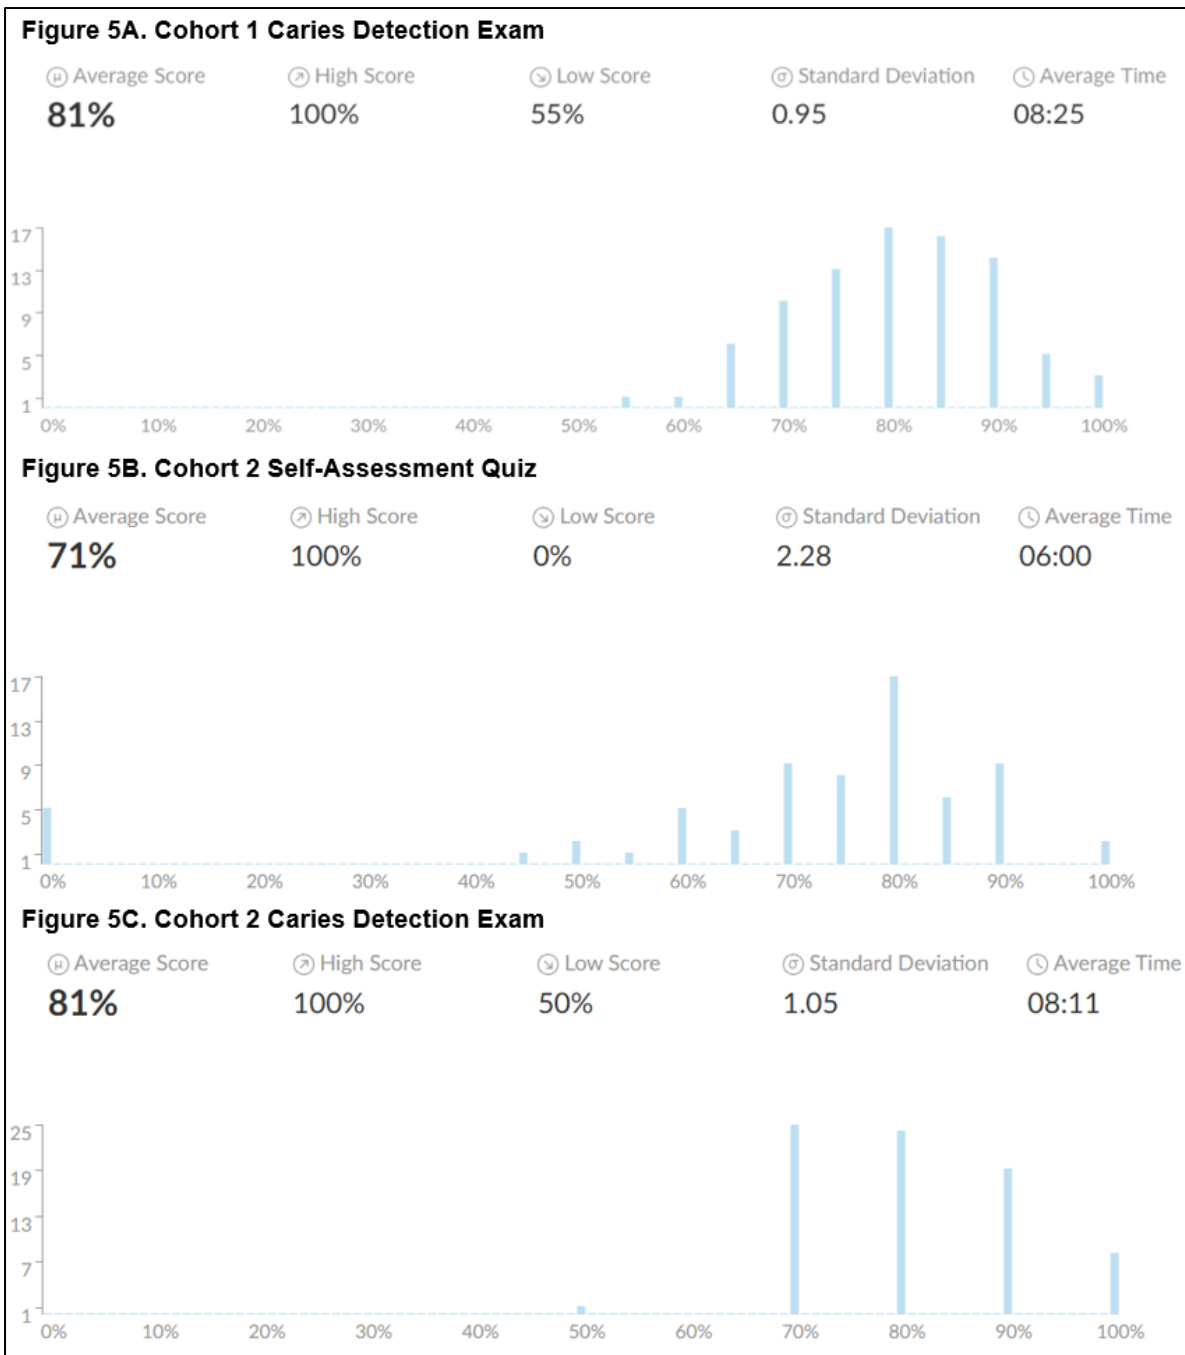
**Figure 5A. Cohort 1 Caries Detection Exam**

| μ Average Score | ↗ High Score | ↘ Low Score | σ Standard Deviation | Average Time |
|---|---|---|---|---|
| 81% | 100% | 55% | 0.95 | 08:25 |

17
13
9
5
1
0% 10% 20% 30% 40% 50% 60% 70% 80% 90% 100%

**Figure 5B. Cohort 2 Self-Assessment Quiz**

| μ Average Score | ↗ High Score | ↘ Low Score | σ Standard Deviation | Average Time |
|---|---|---|---|---|
| 71% | 100% | 0% | 2.28 | 06:00 |

17
13
9
5
1
0% 10% 20% 30% 40% 50% 60% 70% 80% 90% 100%

**Figure 5C. Cohort 2 Caries Detection Exam**

| μ Average Score | ↗ High Score | ↘ Low Score | σ Standard Deviation | Average Time |
|---|---|---|---|---|
| 81% | 100% | 50% | 1.05 | 08:11 |

25
19
13
7
1
0% 10% 20% 30% 40% 50% 60% 70% 80% 90% 100%